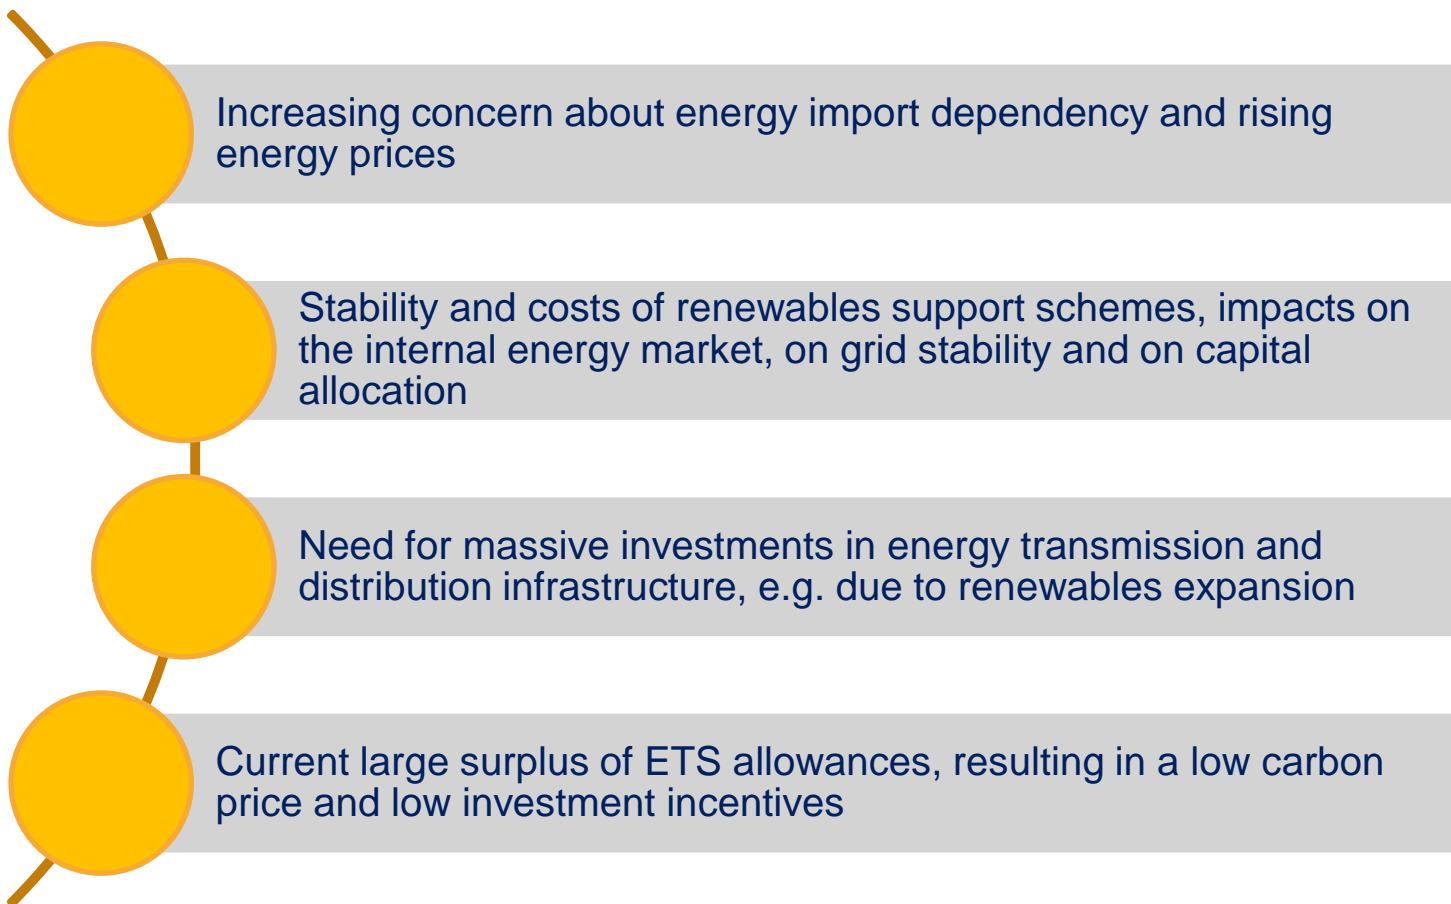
Increasing concern about energy import dependency and rising energy prices

Stability and costs of renewables support schemes, impacts on the internal energy market, on grid stability and on capital allocation

Need for massive investments in energy transmission and distribution infrastructure, e.g. due to renewables expansion

Current large surplus of ETS allowances, resulting in a low carbon price and low investment incentives